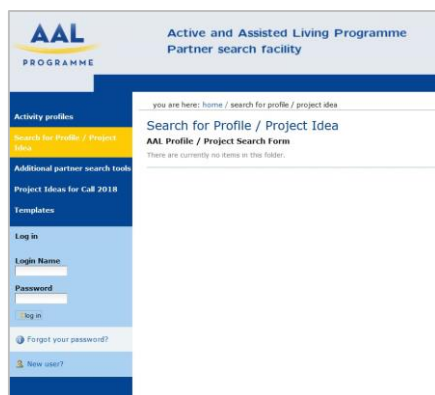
AAL
PROGRAMME

Active and Assisted Living Programme
Partner search facility

Activity profiles
Search for Profile / Project Idea
Additional partner search tools
Project Ideas for Call 2018
Templates

Log in
Login Name
Password
log in

Forgot your password?
New user?

you are here: home / search for profile / project idea

Search for Profile / Project Idea
AAL Profile / Project Search Form
There are currently no items in this folder.